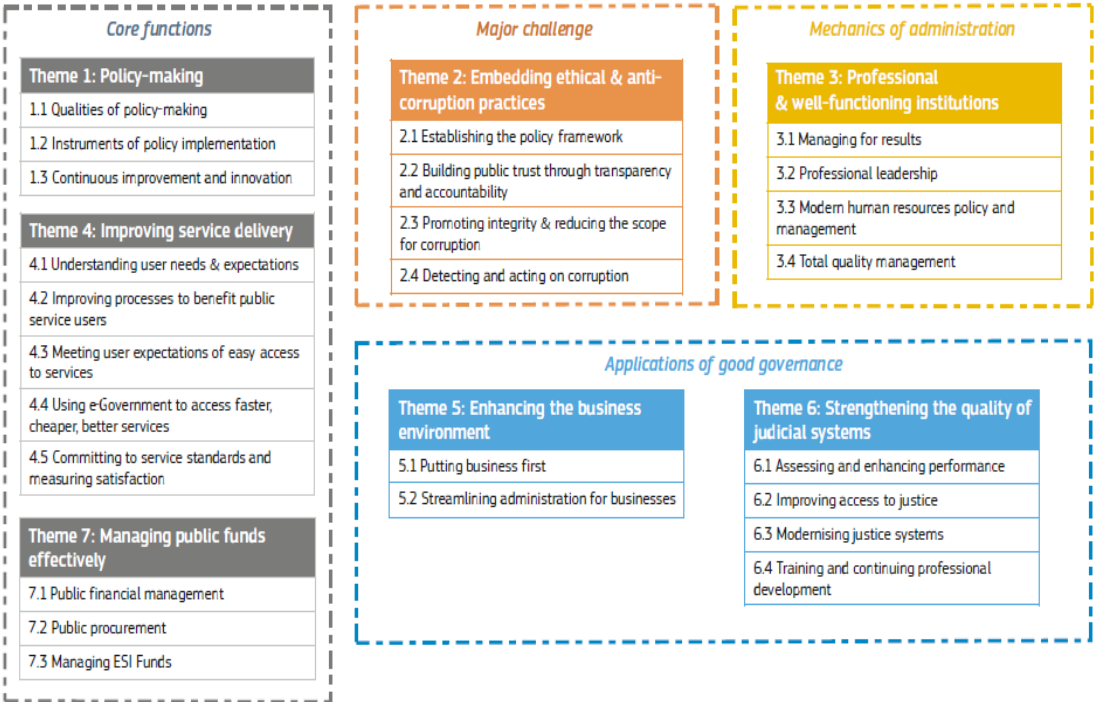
Core functions

Theme 1: Policy-making

1.1 Qualities of policy-making

1.2 Instruments of policy implementation

1.3 Continuous improvement and innovation

Theme 4: Improving service delivery

4.1 Understanding user needs & expectations

4.2 Improving processes to benefit public service users

4.3 Meeting user expectations of easy access to services

4.4 Using e-Government to access faster, cheaper, better services

4.5 Committing to service standards and measuring satisfaction

Theme 7: Managing public funds effectively

7.1 Public financial management

7.2 Public procurement

7.3 Managing ESI Funds

Major challenge

Theme 2: Embedding ethical & anti-corruption practices

2.1 Establishing the policy framework

2.2 Building public trust through transparency and accountability

2.3 Promoting integrity & reducing the scope for corruption

2.4 Detecting and acting on corruption

Mechanics of administration

Theme 3: Professional & well-functioning institutions

3.1 Managing for results

3.2 Professional leadership

3.3 Modern human resources policy and management

3.4 Total quality management

Applications of good governance

Theme 5: Enhancing the business environment

5.1 Putting business first

5.2 Streamlining administration for businesses

Theme 6: Strengthening the quality of judicial systems

6.1 Assessing and enhancing performance

6.2 Improving access to justice

6.3 Modernising justice systems

6.4 Training and continuing professional development